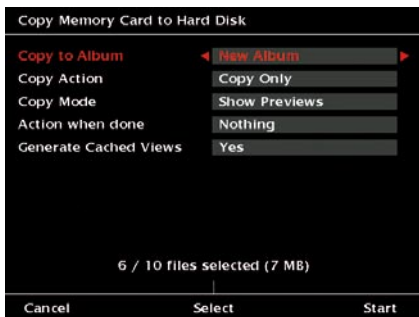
Copy Memory Card to Hard Disk

| | |
|---|---|
| Copy to Album | New Album |
| Copy Action | Copy Only |
| Copy Mode | Show Previews |
| Action when done | Nothing |
| Generate Cached Views | Yes |

6 / 10 files selected (7 MB)

Cancel Select Start